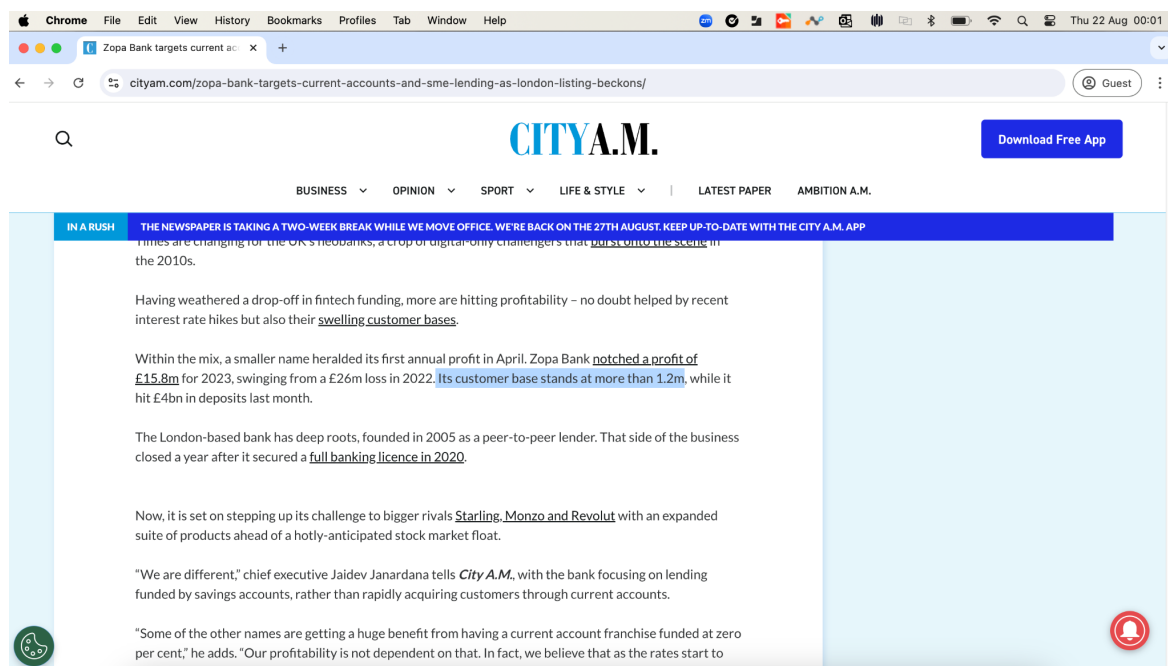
Chrome File Edit View History Bookmarks Profiles Tab Window Help

Thu 22 Aug 00:01

Zopa Bank targets current ac

cityam.com/zopa-bank-targets-current-accounts-and-sme-lending-as-london-listing-beckons/

Guest

CITY A.M.

Download Free App

BUSINESS OPINION SPORT LIFE & STYLE LATEST PAPER AMBITION A.M.

IN A RUSH THE NEWSPAPER IS TAKING A TWO-WEEK BREAK WHILE WE MOVE OFFICE. WE'RE BACK ON THE 27TH AUGUST. KEEP UP-TO-DATE WITH THE CITY A.M. APP

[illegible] burst onto the scene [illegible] the 2010s.

Having weathered a drop-off in fintech funding, more are hitting profitability – no doubt helped by recent interest rate hikes but also their swelling customer bases.

Within the mix, a smaller name heralded its first annual profit in April. Zopa Bank notched a profit of £15.8m for 2023, swinging from a £26m loss in 2022. Its customer base stands at more than 1.2m, while it hit £4bn in deposits last month.

The London-based bank has deep roots, founded in 2005 as a peer-to-peer lender. That side of the business closed a year after it secured a full banking licence in 2020.

Now, it is set on stepping up its challenge to bigger rivals Starling, Monzo and Revolut with an expanded suite of products ahead of a hotly-anticipated stock market float.

“We are different,” chief executive Jaidev Janardana tells City A.M., with the bank focusing on lending funded by savings accounts, rather than rapidly acquiring customers through current accounts.

“Some of the other names are getting a huge benefit from having a current account franchise funded at zero per cent,” he adds. “Our profitability is not dependent on that. In fact, we believe that as the rates start to